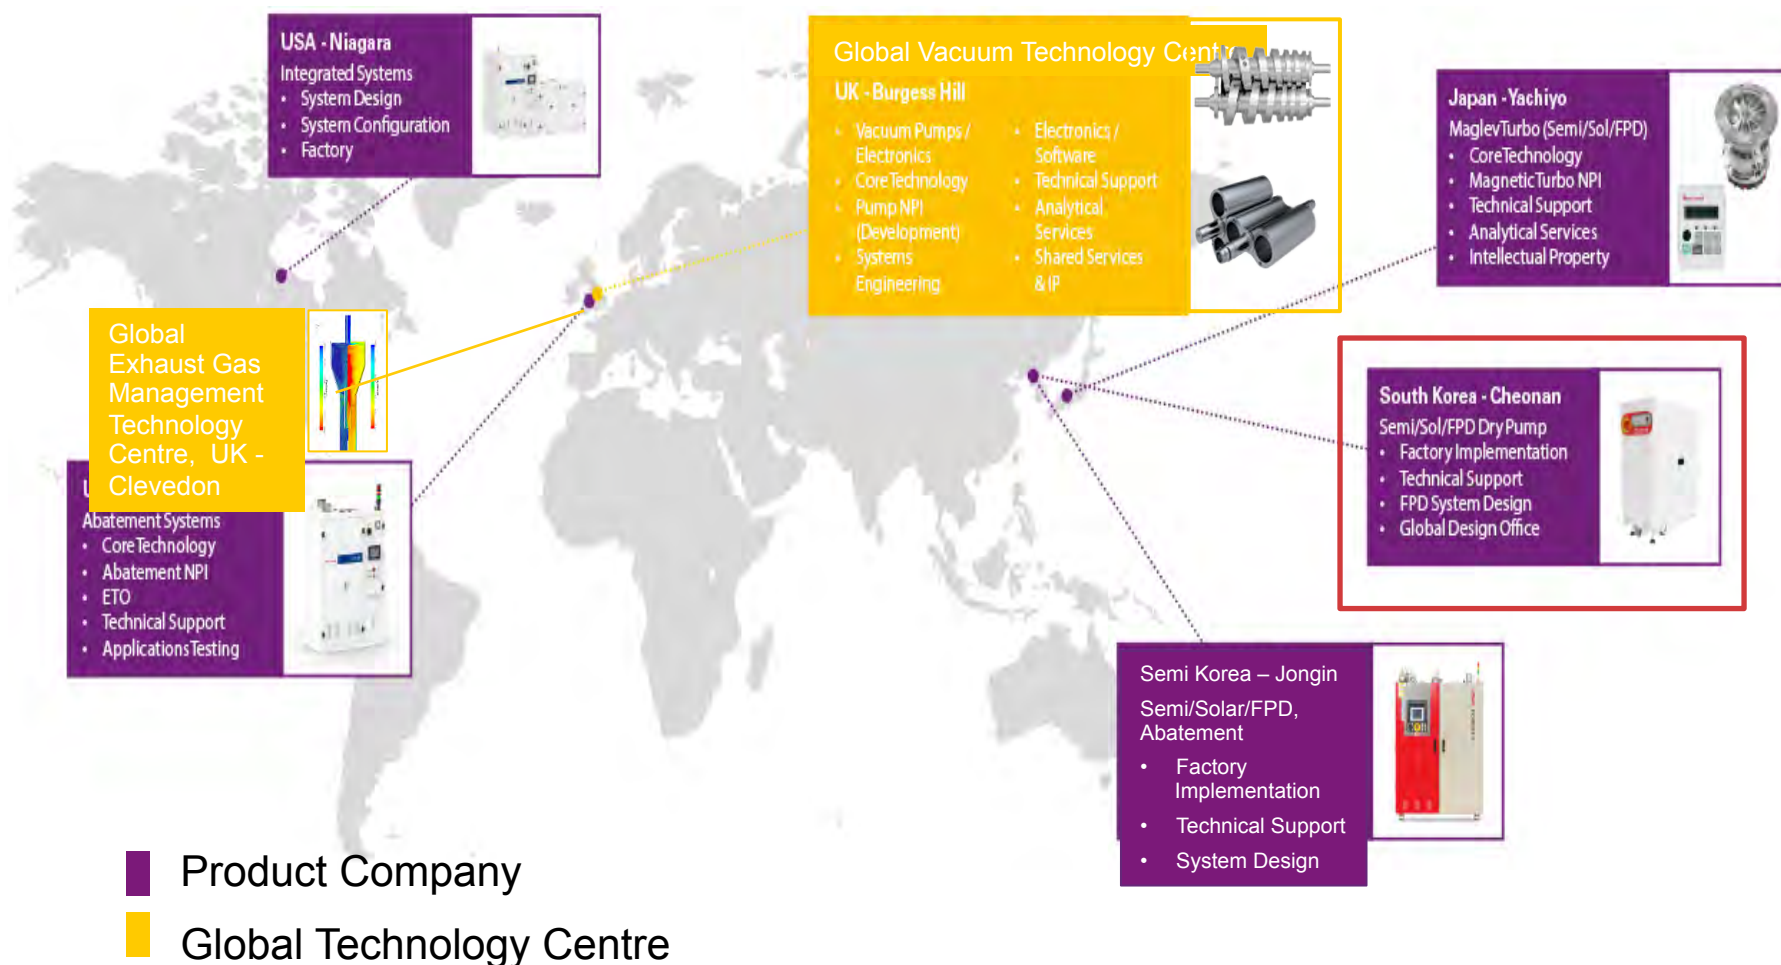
USA - Niagara
Integrated Systems
• System Design
• System Configuration
• Factory

Global Vacuum Technology Cent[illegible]
UK - Burgess Hill
• Vacuum Pumps / Electronics
• Core Technology
• Pump NPI (Development)
• Systems Engineering
• Electronics / Software
• Technical Support
• Analytical Services
• Shared Services & IP

Japan - Yachiyo
MaglevTurbo (Semi/Sol/FPD)
• Core Technology
• Magnetic Turbo NPI
• Technical Support
• Analytical Services
• Intellectual Property

Global Exhaust Gas Management Technology Centre, UK - Clevedon

U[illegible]
Abatement Systems
• Core Technology
• Abatement NPI
• ETO
• Technical Support
• Applications Testing

South Korea - Cheonan
Semi/Sol/FPD Dry Pump
• Factory Implementation
• Technical Support
• FPD System Design
• Global Design Office

Semi Korea – Jongin
Semi/Solar/FPD, Abatement
• Factory Implementation
• Technical Support
• System Design

Product Company
Global Technology Centre